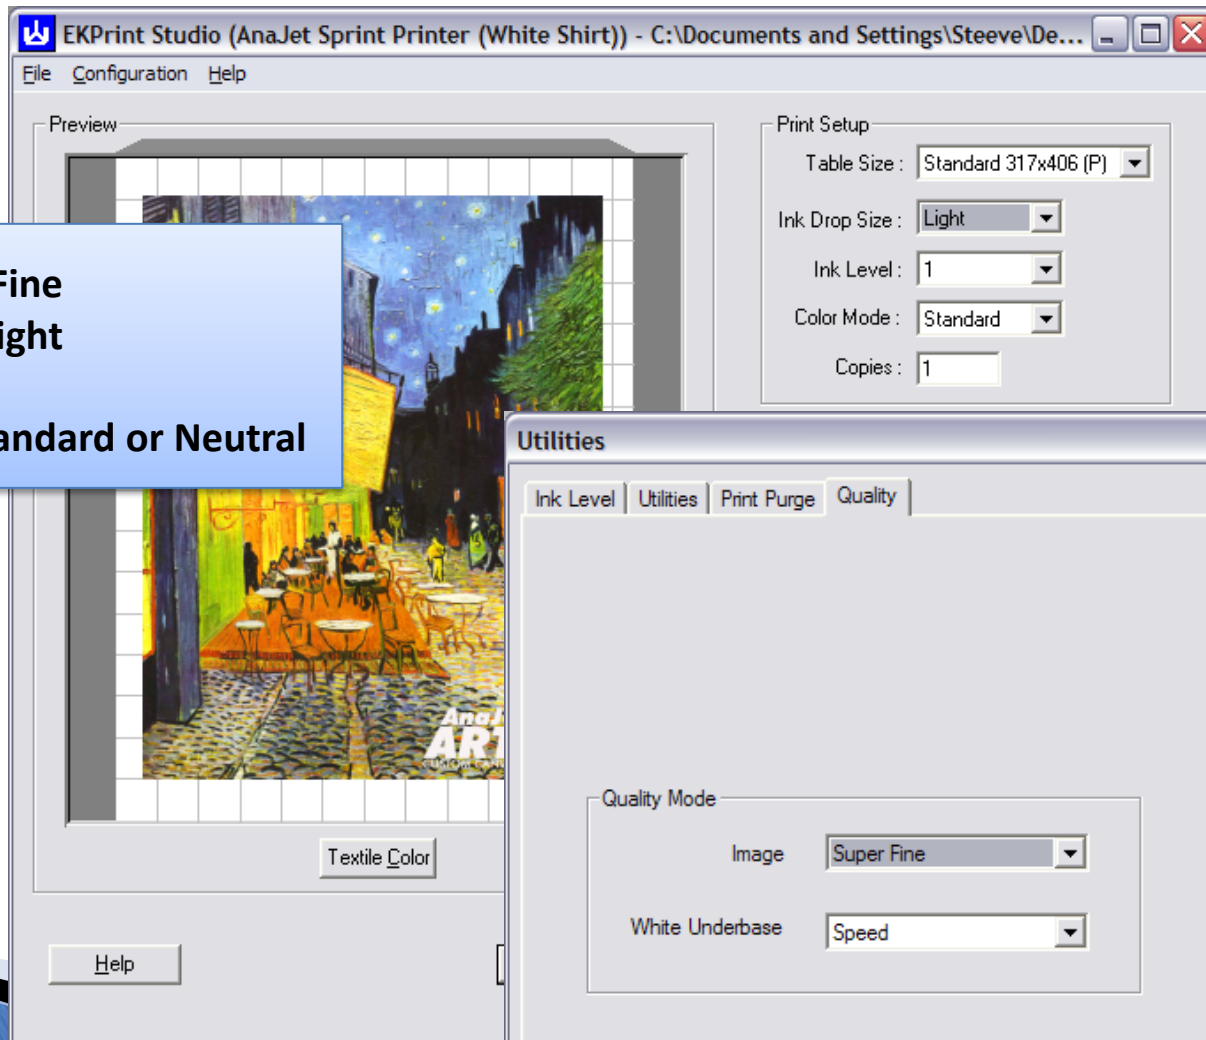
EKPrint Studio (AnaJet Sprint Printer (White Shirt)) - C:\Documents and Settings\Steeve\De...

File Configuration Help

Preview

Print Setup
Table Size : Standard 317x406 (P)
Ink Drop Size : Light
Ink Level : 1
Color Mode : Standard
Copies : 1

Fine
ight

andard or Neutral

AnaJ
ART

Textile Color

Help

Utilities

Ink Level | Utilities | Print Purge | Quality

Quality Mode
Image Super Fine
White Underbase Speed